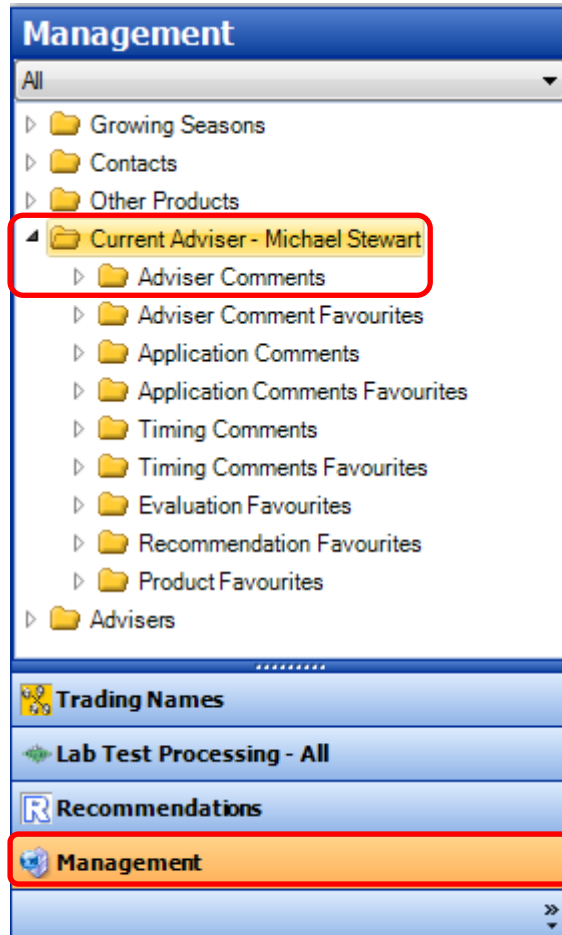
Management

All

Growing Seasons
Contacts
Other Products
Current Adviser - Michael Stewart
Adviser Comments
Adviser Comment Favourites
Application Comments
Application Comments Favourites
Timing Comments
Timing Comments Favourites
Evaluation Favourites
Recommendation Favourites
Product Favourites
Advisers

Trading Names
Lab Test Processing - All
Recommendations
Management